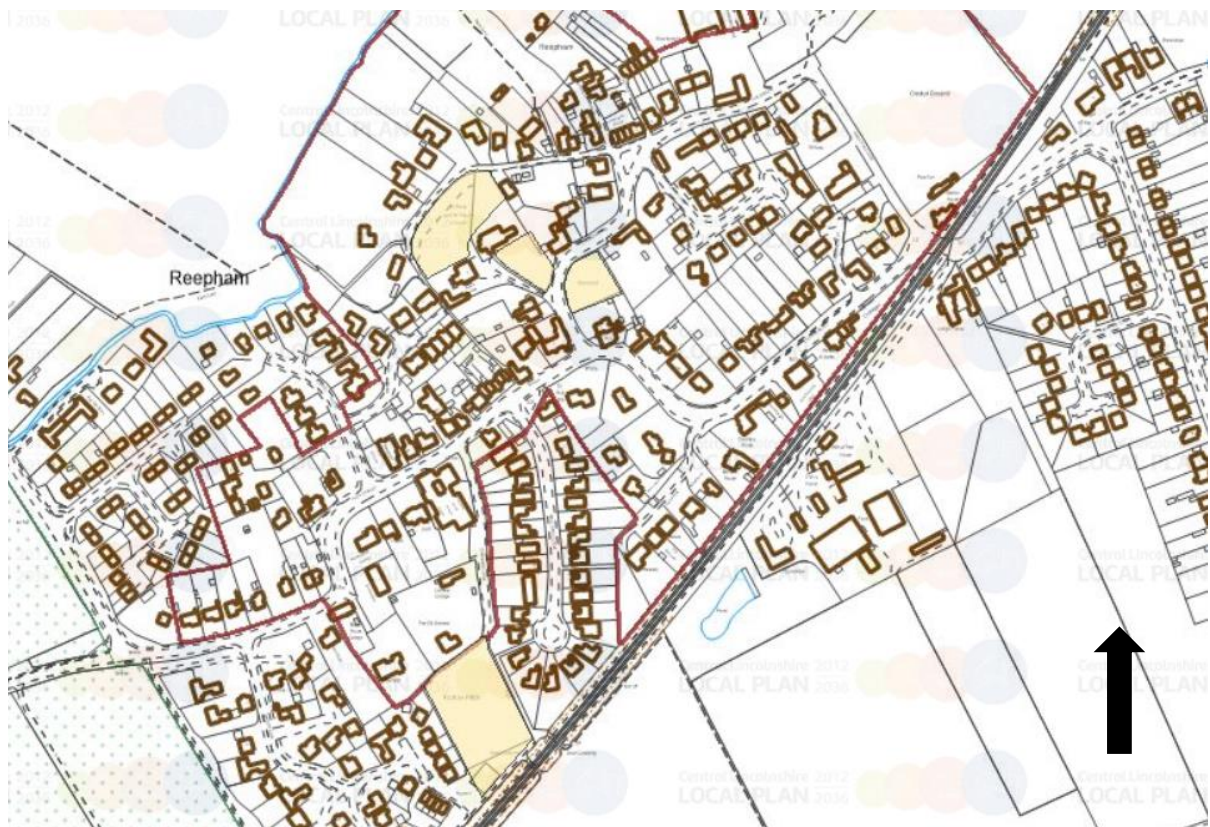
Reepham

Central Lincolnshire 2012 LOCAL PLAN 2036

Central Lincolnshire 2012 LOCAL PLAN 2036

Central Lincolnshire 2012 LOCAL PLAN 2036

Central Lincolnshire 2012 LOCAL PLAN 2036

Central Lincolnshire 2012 LOCAL PLAN 2036

Central Lincolnshire 2012 LOCAL PLAN 2036

Central Lincolnshire 2012 LOCAL PLAN 2036

Central Lincolnshire 2012 LOCAL PLAN 2036